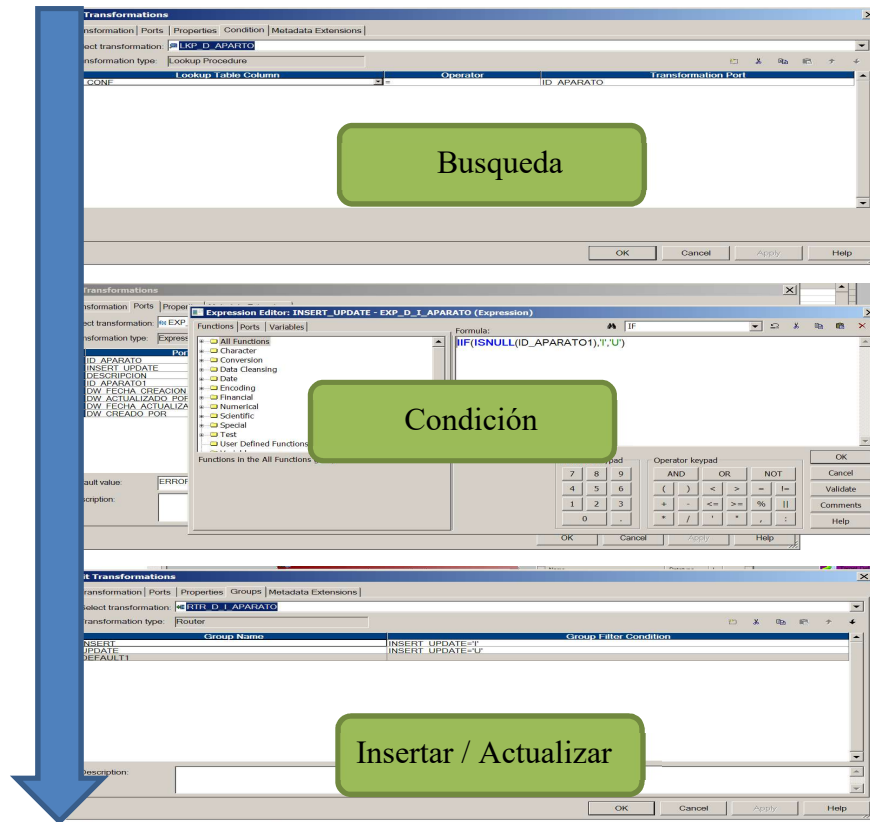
Transformations
nsformation | Ports | Properties | Condition | Metadata Extensions
ect transformation: LKP_D_APARTO
nsformation type: Lookup Procedure

| Lookup Table Column | Operator | Transformation Port |
|---|---|---|
| CONF | = | ID_APARATO |

Busqueda

OK | Cancel | Apply | Help

Transformations
nsformation | Ports | Proper
ect transformation: EXP
nsformation type: Express
Por
ID_APARATO
INSERT_UPDATE
DESCRIPCION
ID_APARATO1
DW_FECHA_CREACION
DW_ACTUALIZADO_POR
DW_FECHA_ACTUALIZA
DW_CREADO_POR
ault value: ERROR
scription:

Expression Editor: INSERT_UPDATE - EXP_D_I_APARATO (Expression)
Functions | Ports | Variables
All Functions
Character
Conversion
Data Cleansing
Date
Encoding
Financial
Numerical
Scientific
Special
Test
User Defined Functions
Functions in the All Functions
Formula:
IF
IIF(ISNULL(ID_APARATO1),'I','U')

Condición

pad
7 8 9
4 5 6
1 2 3
0 .
Operator keypad
AND OR NOT
( ) < > = !=
+ - <= >= % ||
* / ' ' , :
OK
Cancel
Validate
Comments
Help
OK | Cancel | Apply | Help

t Transformations
ransformation | Ports | Properties | Groups | Metadata Extensions
Select transformation: RTR_D_I_APARATO
ransformation type: Router

| Group Name | Group Filter Condition |
|---|---|
| INSERT | INSERT_UPDATE='I' |
| UPDATE | INSERT_UPDATE='U' |
| DEFAULT1 | |

Insertar / Actualizar

Description:
OK | Cancel | Apply | Help